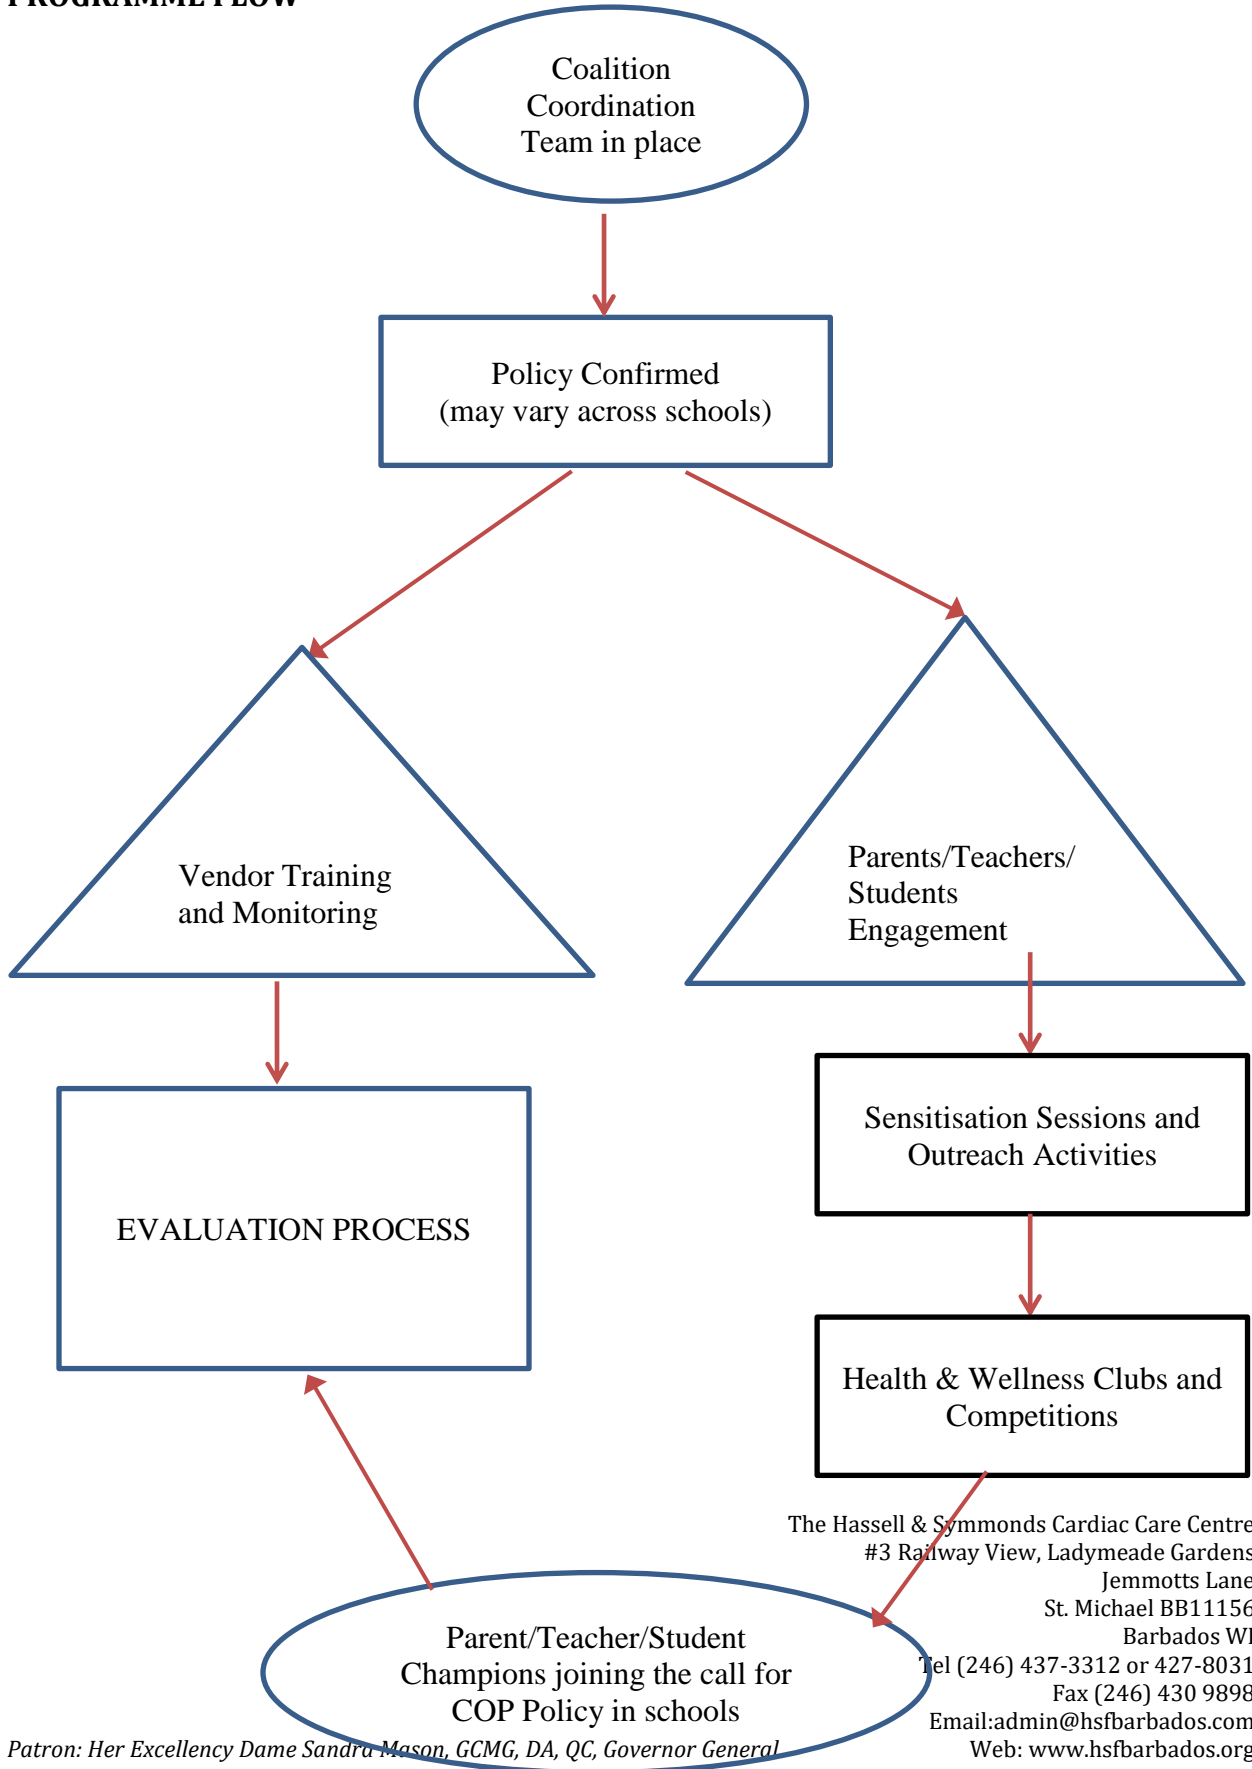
PROGRAMME FLOW

Coalition Coordination Team in place

Policy Confirmed (may vary across schools)

Vendor Training and Monitoring

Parents/Teachers/ Students Engagement

EVALUATION PROCESS

Sensitisation Sessions and Outreach Activities

Health & Wellness Clubs and Competitions

Parent/Teacher/Student Champions joining the call for COP Policy in schools

The Hassell & Symmonds Cardiac Care Centre
#3 Railway View, Ladymeade Gardens
Jemmotts Lane
St. Michael BB11156
Barbados WI
Tel (246) 437-3312 or 427-8031
Fax (246) 430 9898
Email:admin@hsfbarbados.com
Web: www.hsfbarbados.org

Patron: Her Excellency Dame Sandra Mason, GCMG, DA, QC, Governor General